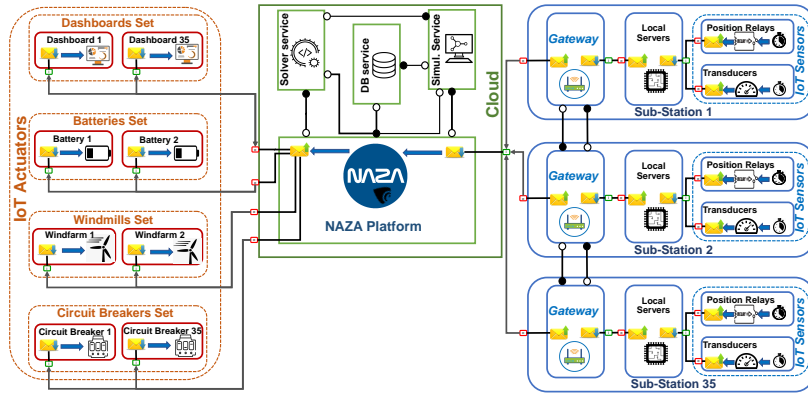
IoT Actuators

Dashboards Set
Dashboard 1
Dashboard 35

Batteries Set
Battery 1
Battery 2

Windmills Set
Windfarm 1
Windfarm 2

Circuit Breakers Set
Circuit Breaker 1
Circuit Breaker 35

Solver service
DB service
Simul. Service

NAZA
NAZA Platform

Cloud

Gateway
Local Servers
Position Relays
Transducers
IoT Sensors
Sub-Station 1

Gateway
Local Servers
Position Relays
Transducers
IoT Sensors
Sub-Station 2

Gateway
Local Servers
Position Relays
Transducers
IoT Sensors
Sub-Station 35